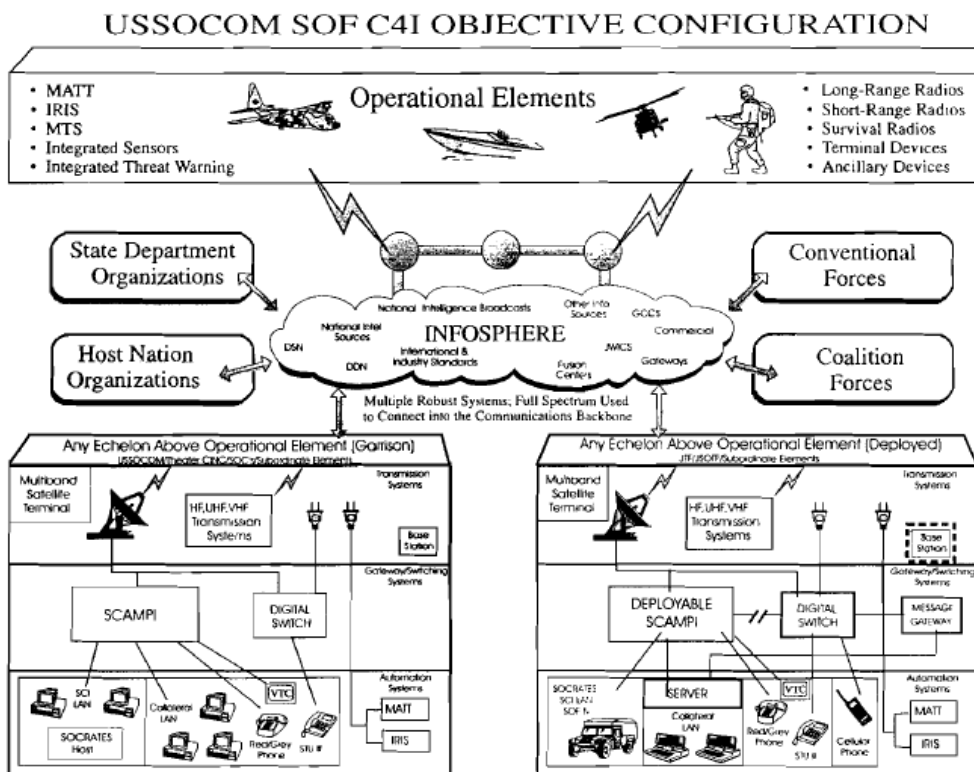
USSOCOM SOF C4I OBJECTIVE CONFIGURATION

• MATT
• IRIS
• MTS
• Integrated Sensors
• Integrated Threat Warning

Operational Elements

• Long-Range Radios
• Short-Range Radios
• Survival Radios
• Terminal Devices
• Ancillary Devices

State Department Organizations

Conventional Forces

Host Nation Organizations

Coalition Forces

National Intelligence Broadcasts
Other Info Sources
GCCS
National Intel Sources
INFOSPHERE
Commercial
DSN
International & Industry Standards
JWICS
DDN
Fusion Centers
Gateways

Multiple Robust Systems; Full Spectrum Used to Connect into the Communications Backbone

Any Echelon Above Operational Element (Garrison)
USSOCOM/Theater CINC/SOC's/Subordinate Elements
Transmission Systems
Multiband Satellite Terminal
HF,UHF,VHF Transmission Systems
Base Station
Gateway/Switching Systems
SCAMPI
DIGITAL SWITCH
Automation Systems
SCI LAN
Collateral LAN
VTC
SOCRATES Host
Red/Grey Phone
STU III
MATT
IRIS

Any Echelon Above Operational Element (Deployed)
JTF/JSOTF/Subordinate Elements
Transmission Systems
Multiband Satellite Terminal
HF,UHF,VHF Transmission Systems
Base Station
Gateway/Switching Systems
DEPLOYABLE SCAMPI
DIGITAL SWITCH
MESSAGE GATEWAY
Automation Systems
SOCRATES SCI LAN SOF IV
SERVER
VTC
Collateral LAN
Red/Grey Phone
STU III
Cellular Phone
MATT
IRIS